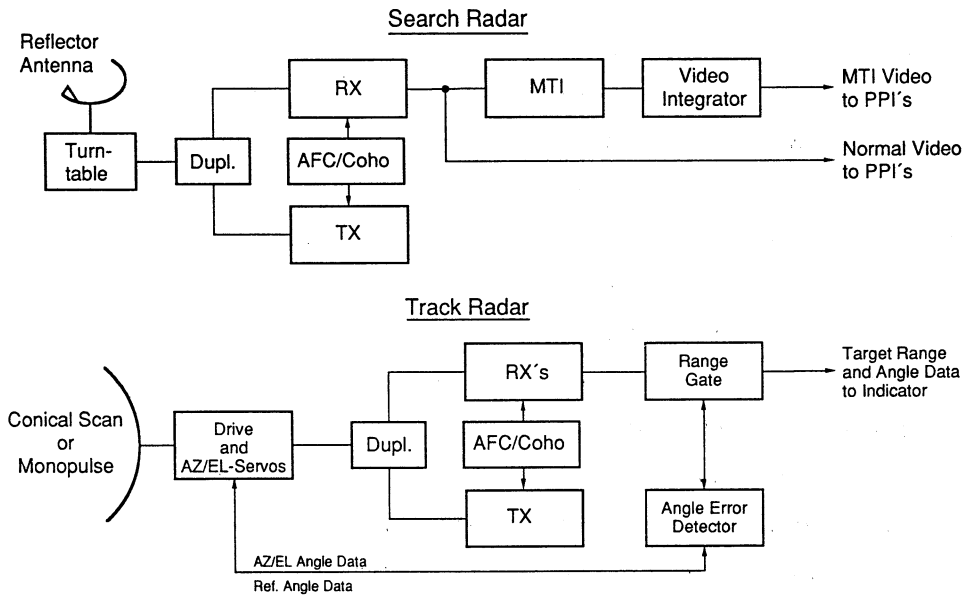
Search Radar

Reflector Antenna

Turntable

Dupl.

RX

AFC/Coho

TX

MTI

Video Integrator

MTI Video to PPI´s

Normal Video to PPI´s

Track Radar

Conical Scan or Monopulse

Drive and AZ/EL-Servos

Dupl.

RX´s

AFC/Coho

TX

Range Gate

Target Range and Angle Data to Indicator

Angle Error Detector

AZ/EL Angle Data

Ref. Angle Data